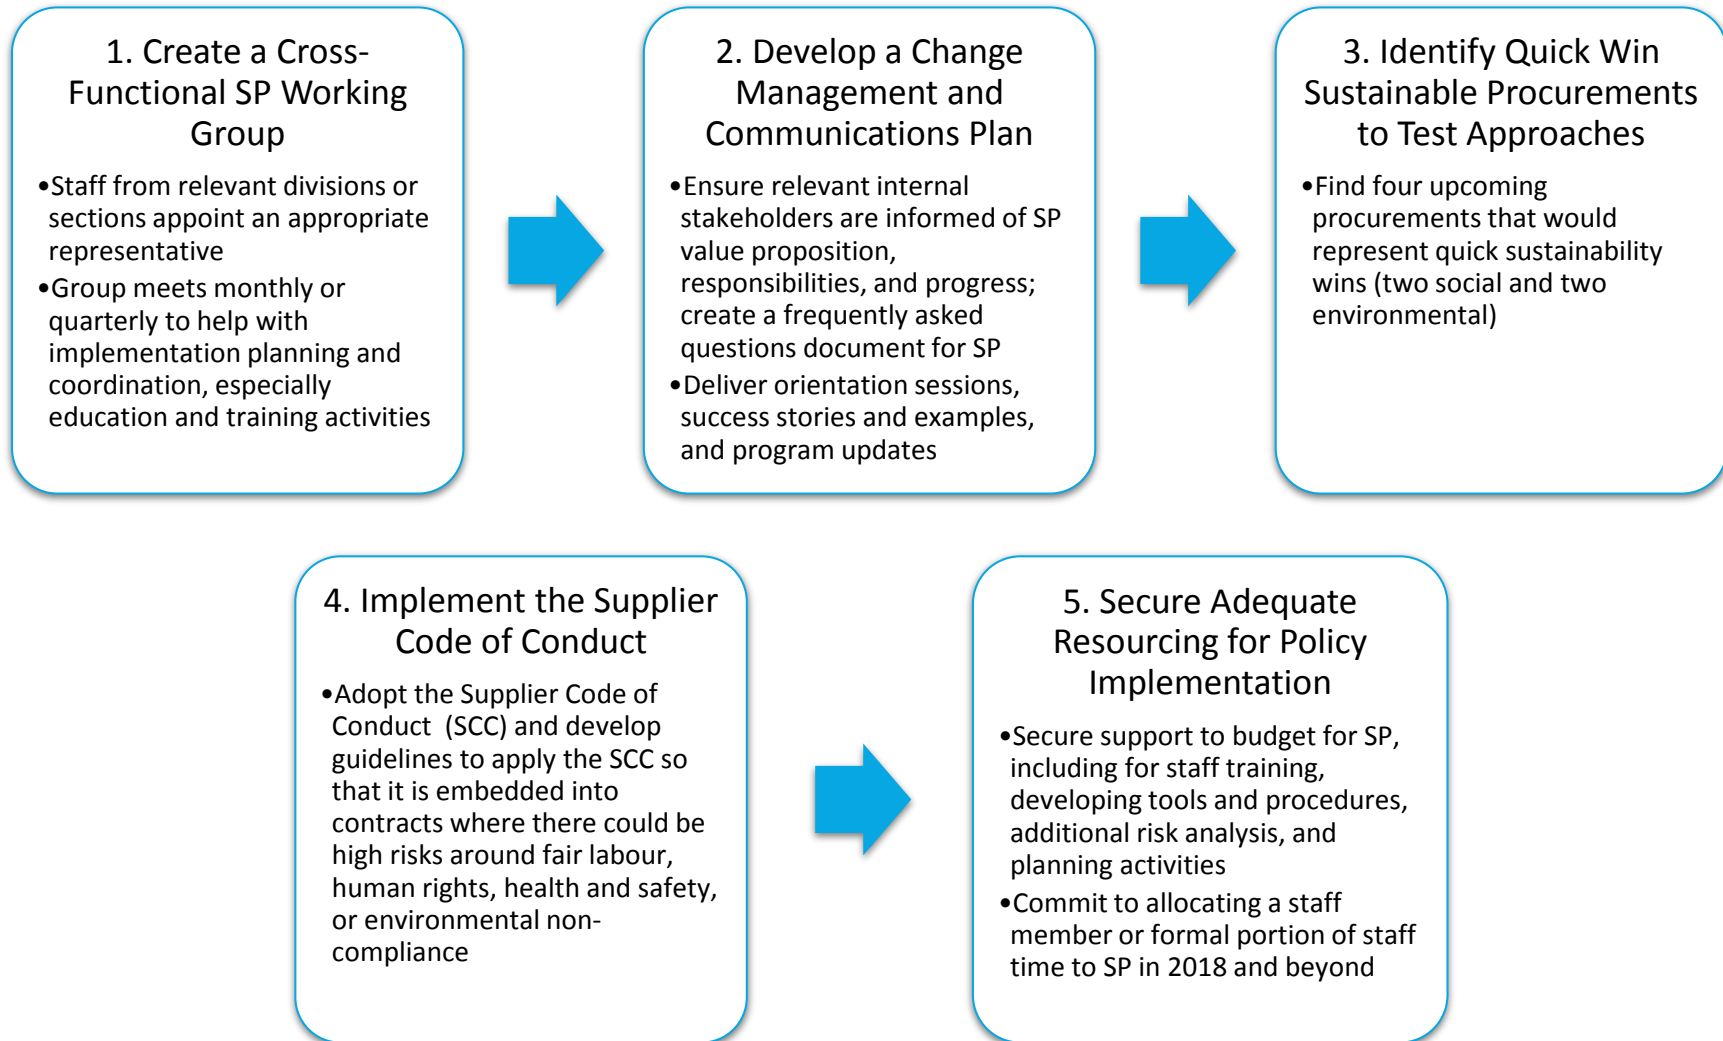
1. Create a Cross-Functional SP Working Group

•Staff from relevant divisions or sections appoint an appropriate representative

•Group meets monthly or quarterly to help with implementation planning and coordination, especially education and training activities

2. Develop a Change Management and Communications Plan

•Ensure relevant internal stakeholders are informed of SP value proposition, responsibilities, and progress; create a frequently asked questions document for SP

•Deliver orientation sessions, success stories and examples, and program updates

3. Identify Quick Win Sustainable Procurements to Test Approaches

•Find four upcoming procurements that would represent quick sustainability wins (two social and two environmental)

4. Implement the Supplier Code of Conduct

•Adopt the Supplier Code of Conduct (SCC) and develop guidelines to apply the SCC so that it is embedded into contracts where there could be high risks around fair labour, human rights, health and safety, or environmental non-compliance

5. Secure Adequate Resourcing for Policy Implementation

•Secure support to budget for SP, including for staff training, developing tools and procedures, additional risk analysis, and planning activities

•Commit to allocating a staff member or formal portion of staff time to SP in 2018 and beyond